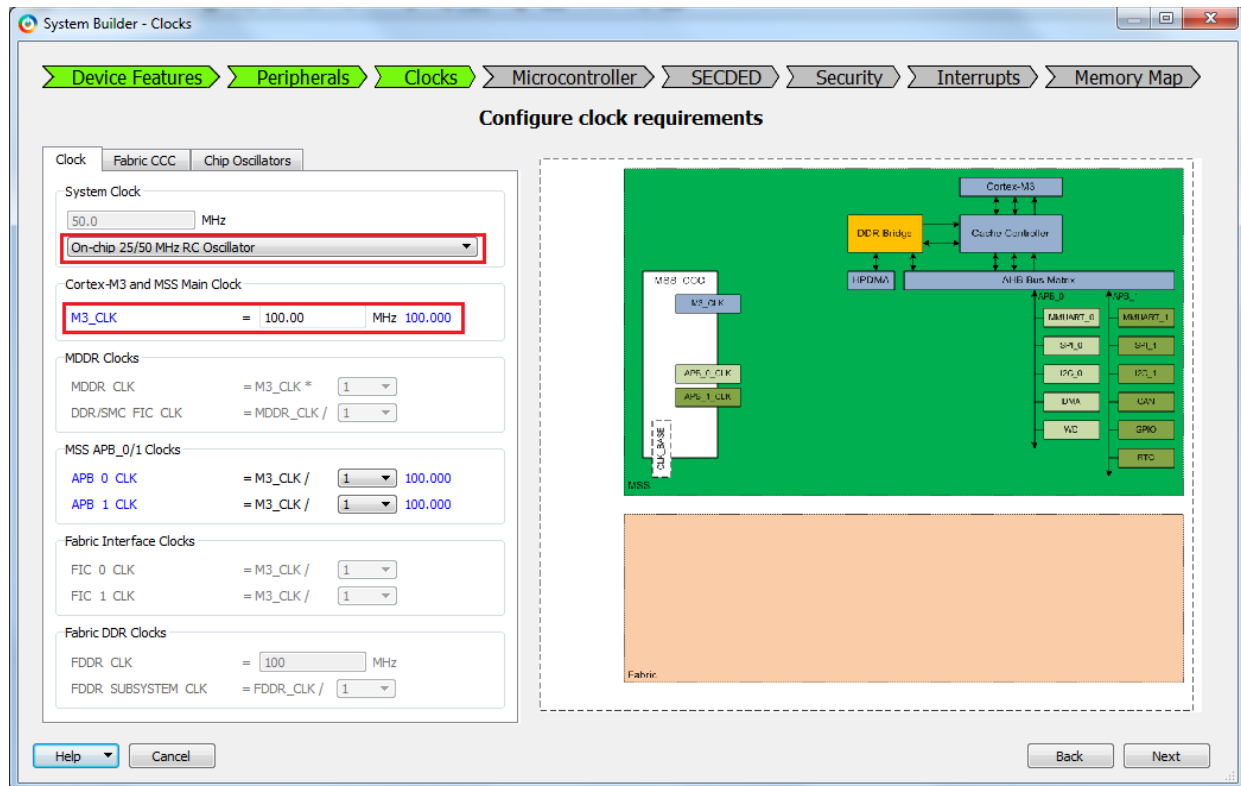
System Builder - Clocks

Device Features Peripherals Clocks Microcontroller SECDED Security Interrupts Memory Map

Configure clock requirements

Clock Fabric CCC Chip Oscillators

System Clock
50.0 MHz
On-chip 25/50 MHz RC Oscillator

Cortex-M3 and MSS Main Clock
M3_CLK = 100.00 MHz 100.000

MDDR Clocks
MDDR CLK = M3_CLK * 1
DDR/SMC FIC CLK = MDDR_CLK / 1

MSS APB_0/1 Clocks
APB 0 CLK = M3_CLK / 1 100.000
APB 1 CLK = M3_CLK / 1 100.000

Fabric Interface Clocks
FIC 0 CLK = M3_CLK / 1
FIC 1 CLK = M3_CLK / 1

Fabric DDR Clocks
FDDR CLK = 100 MHz
FDDR SUBSYSTEM CLK = FDDR_CLK / 1

Cortex-M3
DDR Bridge
Cache Controller
HPDMA
AHB Bus Matrix
MSS CCC
M3_CLK
APB_0
APB_1
MMUART_0
MMUART_1
SPI_0
SPI_1
I2C_0
I2C_1
DMA
CAN
WD
GPIO
RTC
APB_0_CLK
APB_1_CLK
CLK_BASE
MSS
Fabric

Help Cancel Back Next